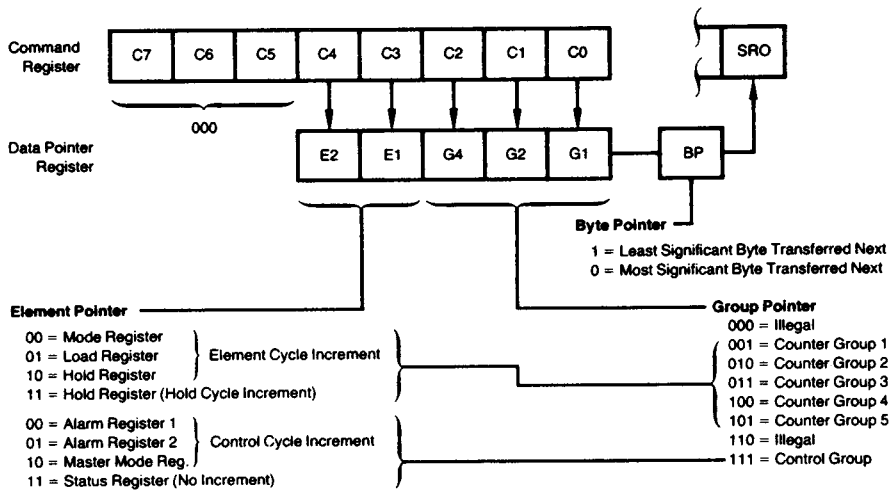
Command Register

C7 C6 C5 C4 C3 C2 C1 C0

SRO

000

Data Pointer Register

E2 E1 G4 G2 G1

BP

Byte Pointer

1 = Least Significant Byte Transferred Next
0 = Most Significant Byte Transferred Next

Element Pointer

00 = Mode Register
01 = Load Register
10 = Hold Register
Element Cycle Increment
11 = Hold Register (Hold Cycle Increment)

00 = Alarm Register 1
01 = Alarm Register 2
10 = Master Mode Reg.
Control Cycle Increment
11 = Status Register (No Increment)

Group Pointer

000 = Illegal
001 = Counter Group 1
010 = Counter Group 2
011 = Counter Group 3
100 = Counter Group 4
101 = Counter Group 5
110 = Illegal
111 = Control Group